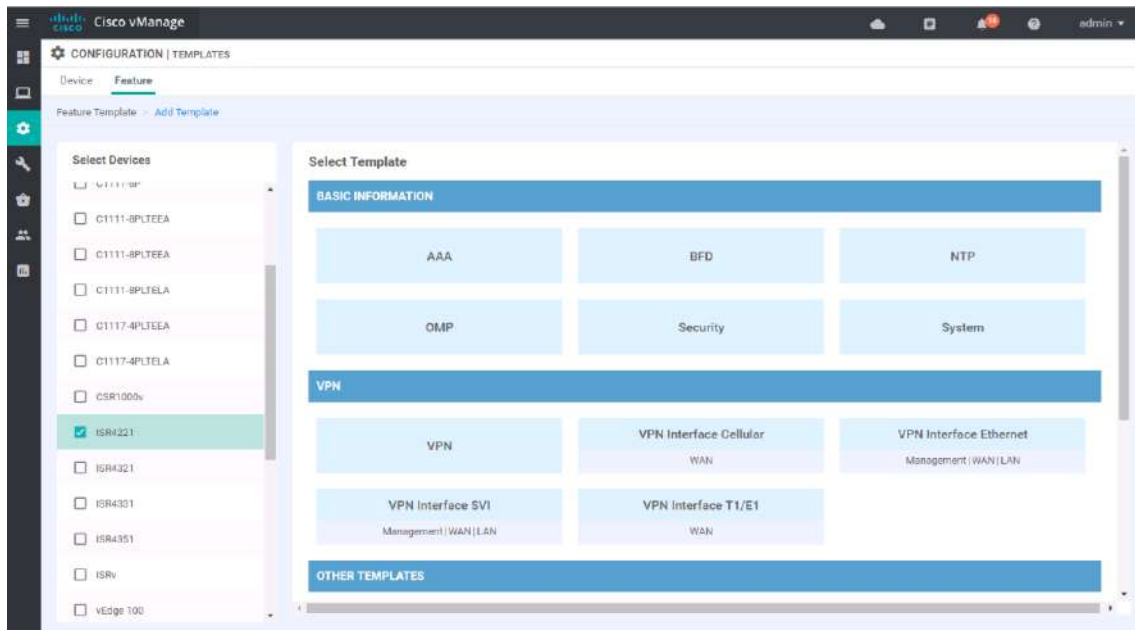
cisco Cisco vManage

admin ▾

CONFIGURATION | TEMPLATES

Device Feature

Feature Template > Add Template

Select Devices

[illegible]

C1111-8PLTEEA

C1111-8PLTEEA

C1111-8PLTELA

C1117-4PLTEEA

C1117-4PLTELA

CSR1000v

ISR4221

ISR4321

ISR4331

ISR4351

ISRv

vEdge 100

Select Template

BASIC INFORMATION

AAA

BFD

NTP

OMP

Security

System

VPN

VPN

VPN Interface Cellular
WAN

VPN Interface Ethernet
Management | WAN | LAN

VPN Interface SVI
Management | WAN | LAN

VPN Interface T1/E1
WAN

OTHER TEMPLATES